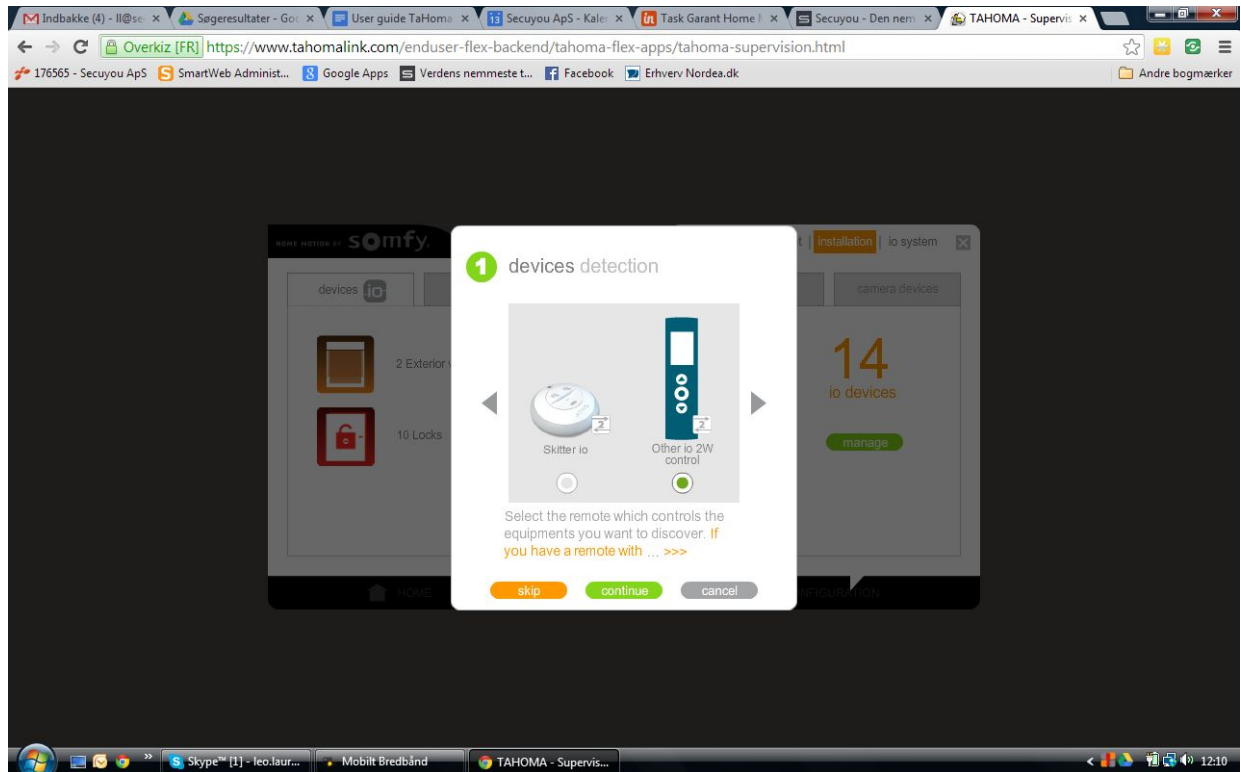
Indbakke (4) - ll@se ×
Søgeresultater - Go ×
User guide TaHoma ×
13 Secuyou ApS - Kale ×
Task Garant Home ×
Secuyou - Den nem ×
TAHOMA - Supervis ×

Overkiz [FR] https://www.tahomalink.com/enduser-flex-backend/tahoma-flex-apps/tahoma-supervision.html

176565 - Secuyou ApS
SmartWeb Administ...
Google Apps
Verdens nemmeste t...
Facebook
Erhverv Nordea.dk
Andre bogmærker

HOME MOTION BY somfy
t | installation | io system

devices io
camera devices

2 Exterior
10 Locks

14
io devices
manage

HOME
NFIGURATION

1 devices detection

Skitter io
Other io 2W control

Select the remote which controls the equipments you want to discover. If you have a remote with ... >>>

skip
continue
cancel

Skype™ [1] - leo.laur...
Mobilt Bredbånd
TAHOMA - Supervis...
12:10